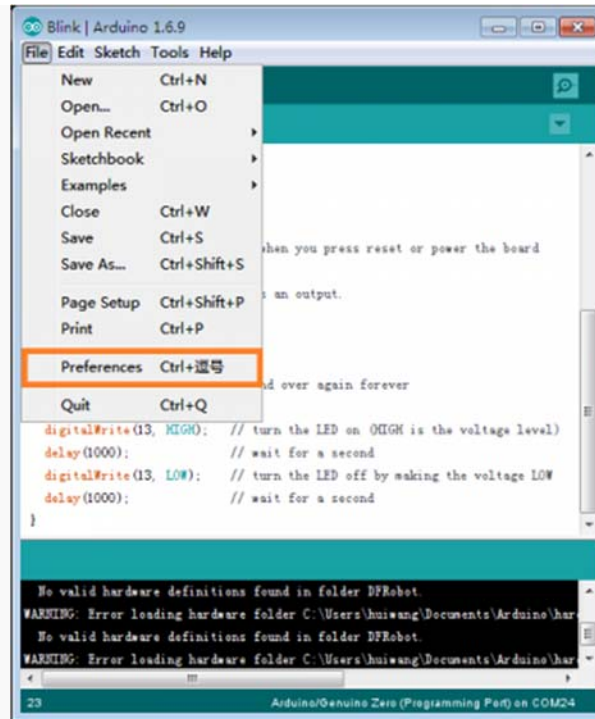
Blink | Arduino 1.6.9

File Edit Sketch Tools Help

New Ctrl+N
Open... Ctrl+O
Open Recent
Sketchbook
Examples
Close Ctrl+W
Save Ctrl+S
Save As... Ctrl+Shift+S
Page Setup Ctrl+Shift+P
Print Ctrl+P
Preferences Ctrl+逗号
Quit Ctrl+Q

hen you press reset or power the board

an output.

d over again forever

digitalWrite(13, HIGH); // turn the LED on (HIGH is the voltage level)
delay(1000); // wait for a second
digitalWrite(13, LOW); // turn the LED off by making the voltage LOW
delay(1000); // wait for a second
}

No valid hardware definitions found in folder DFRobot.
WARNING: Error loading hardware folder C:\Users\huiwang\Documents\Arduino\har
No valid hardware definitions found in folder DFRobot.
WARNING: Error loading hardware folder C:\Users\huiwang\Documents\Arduino\har

23 Arduino/Genuino Zero (Programming Port) on COM24